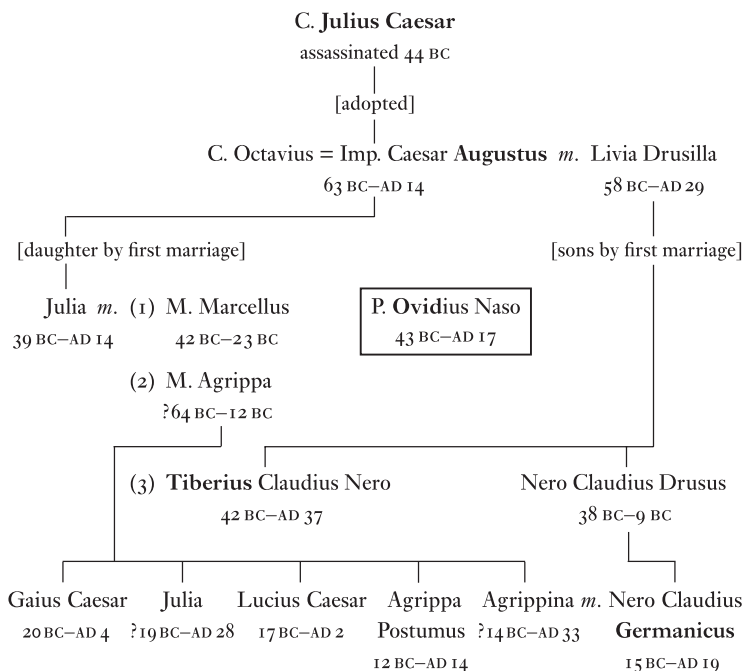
C. **Julius Caesar**
assassinated 44 BC

[adopted]

C. Octavius = Imp. Caesar **Augustus** *m.* Livia Drusilla
63 BC–AD 14 58 BC–AD 29

[daughter by first marriage]

[sons by first marriage]

Julia *m.* (1) M. Marcellus
39 BC–AD 14 42 BC–23 BC

P. **Ovid**ius Naso
43 BC–AD 17

(2) M. Agrippa
?64 BC–12 BC

(3) **Tiberius** Claudius Nero
42 BC–AD 37

Nero Claudius Drusus
38 BC–9 BC

Gaius Caesar
20 BC–AD 4

Julia
?19 BC–AD 28

Lucius Caesar
17 BC–AD 2

Agrippa Postumus
12 BC–AD 14

Agrippina *m.* Nero Claudius **Germanicus**
?14 BC–AD 33 15 BC–AD 19